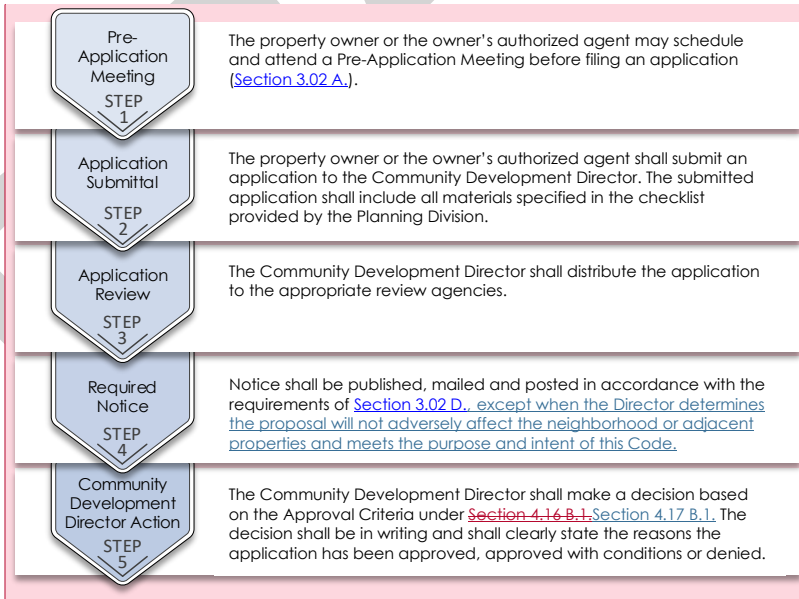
Pre-Application Meeting
STEP
1

The property owner or the owner's authorized agent may schedule and attend a Pre-Application Meeting before filing an application (Section 3.02 A.).

Application Submittal
STEP
2

The property owner or the owner's authorized agent shall submit an application to the Community Development Director. The submitted application shall include all materials specified in the checklist provided by the Planning Division.

Application Review
STEP
3

The Community Development Director shall distribute the application to the appropriate review agencies.

Required Notice
STEP
4

Notice shall be published, mailed and posted in accordance with the requirements of Section 3.02 D., except when the Director determines the proposal will not adversely affect the neighborhood or adjacent properties and meets the purpose and intent of this Code.

Community Development Director Action
STEP
5

The Community Development Director shall make a decision based on the Approval Criteria under Section 4.16 B.1.Section 4.17 B.1. The decision shall be in writing and shall clearly state the reasons the application has been approved, approved with conditions or denied.